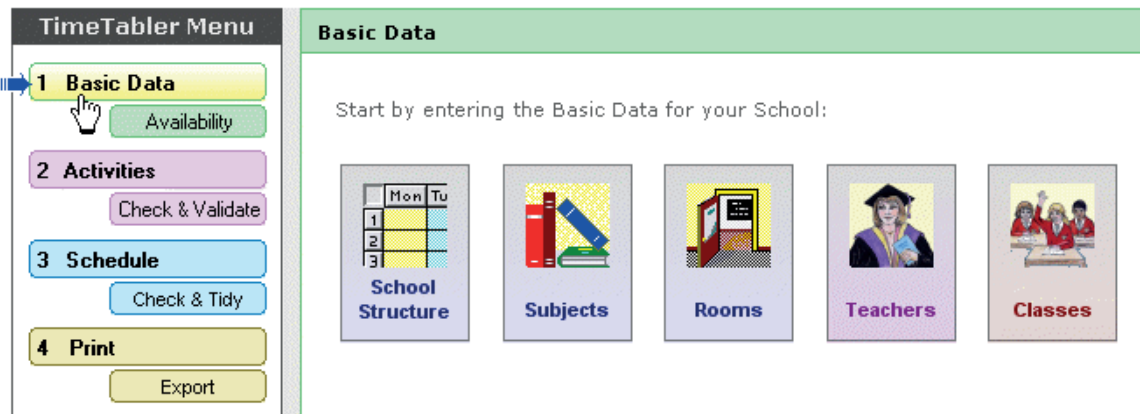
TimeTabler Menu

1 Basic Data

Availability

2 Activities

Check & Validate

3 Schedule

Check & Tidy

4 Print

Export

Basic Data

Start by entering the Basic Data for your School:

| Mon | Tu |
|---|---|
| 1 | |
| 2 | |
| 3 | |

School Structure

Subjects

Rooms

Teachers

Classes